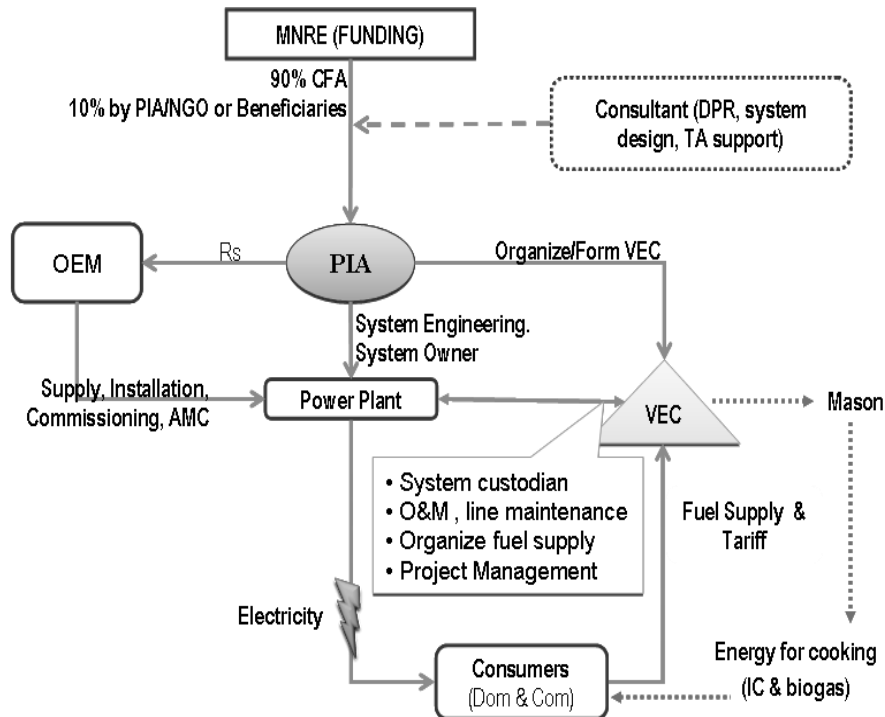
MNRE (FUNDING)

90% CFA
10% by PIA/NGO or Beneficiaries

Consultant (DPR, system design, TA support)

OEM

Rs

PIA

Organize/Form VEC

System Engineering.
System Owner

Supply, Installation, Commissioning, AMC

Power Plant

VEC

Mason

• System custodian
• O&M , line maintenance
• Organize fuel supply
• Project Management

Fuel Supply & Tariff

Electricity

Energy for cooking (IC & biogas)

Consumers
(Dom & Com)